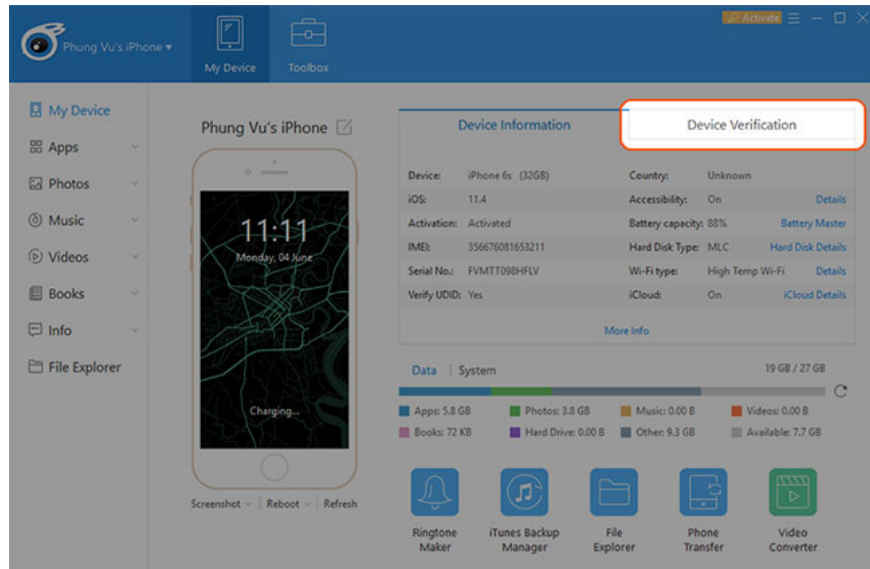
Phung Vu's iPhone ▾

My Device

Toolbox

Activate

My Device

Apps

Photos

Music

Videos

Books

Info

File Explorer

Phung Vu's iPhone

11:11

Monday, 04 June

Charging...

Screenshot | Reboot | Refresh

Device Information

Device Verification

| | | | | |
|---|---|---|---|---|
| Device: | iPhone 6s (32GB) | Country: | Unknown | |
| iOS: | 11.4 | Accessibility: | On | Details |
| Activation: | Activated | Battery capacity: | 88% | Battery Master |
| IMEI: | 356676081653211 | Hard Disk Type: | MLC | Hard Disk Details |
| Serial No.: | FVMTT08HFLV | Wi-Fi type: | High Temp Wi-Fi | Details |
| Verify UDID: | Yes | iCloud: | On | iCloud Details |

More Info

Data | System

19 GB / 27 GB

Apps: 5.8 GB

Photos: 3.8 GB

Music: 0.00 B

Videos: 0.00 B

Books: 72 KB

Hard Drive: 0.00 B

Other: 9.3 GB

Available: 7.7 GB

Ringtone Maker

iTunes Backup Manager

File Explorer

Phone Transfer

Video Converter